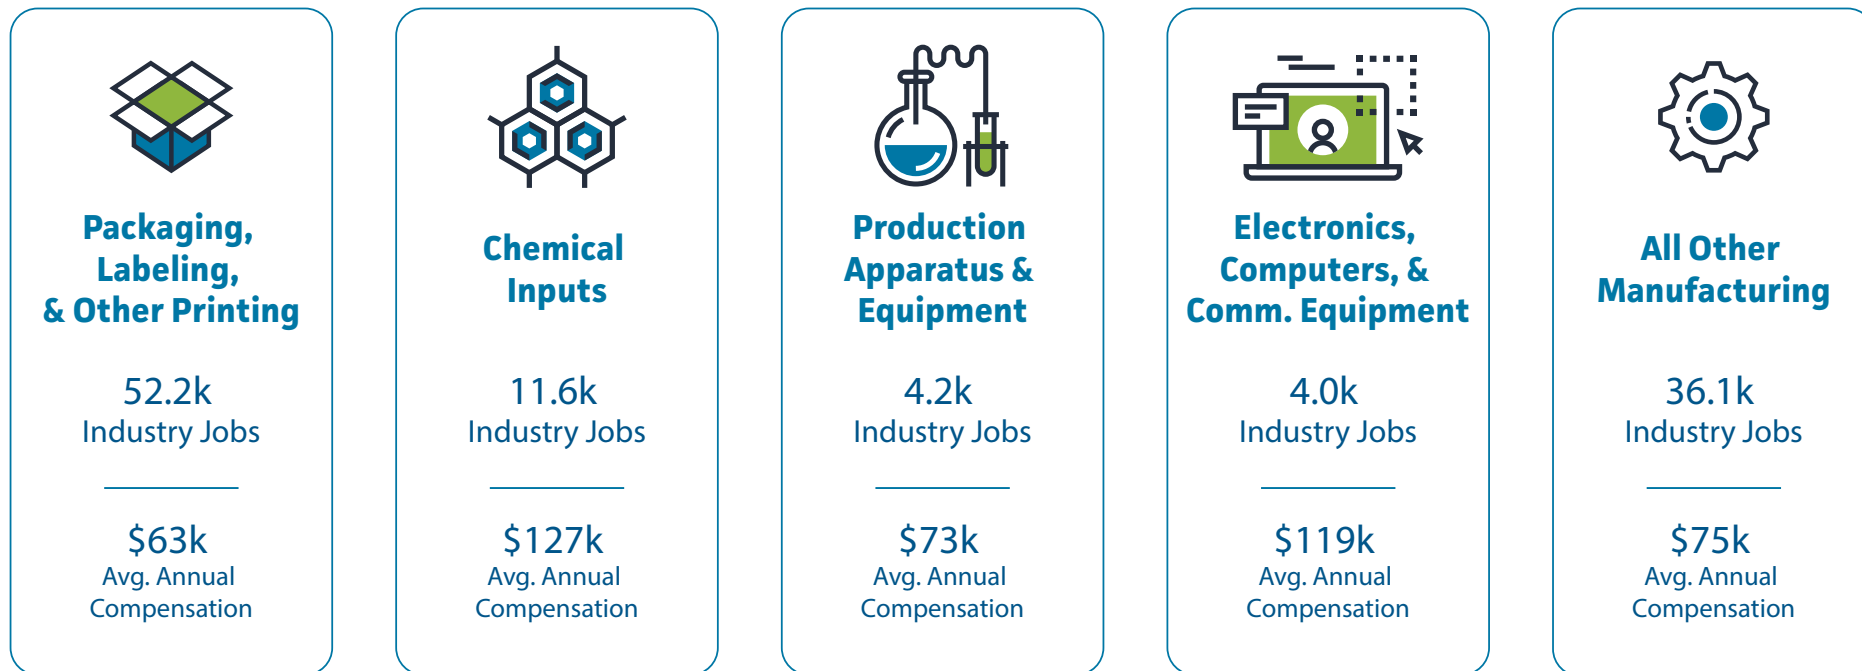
Packaging, Labeling, & Other Printing

52.2k
Industry Jobs

$63k
Avg. Annual Compensation

Chemical Inputs

11.6k
Industry Jobs

$127k
Avg. Annual Compensation

Production Apparatus & Equipment

4.2k
Industry Jobs

$73k
Avg. Annual Compensation

Electronics, Computers, & Comm. Equipment

4.0k
Industry Jobs

$119k
Avg. Annual Compensation

All Other Manufacturing

36.1k
Industry Jobs

$75k
Avg. Annual Compensation